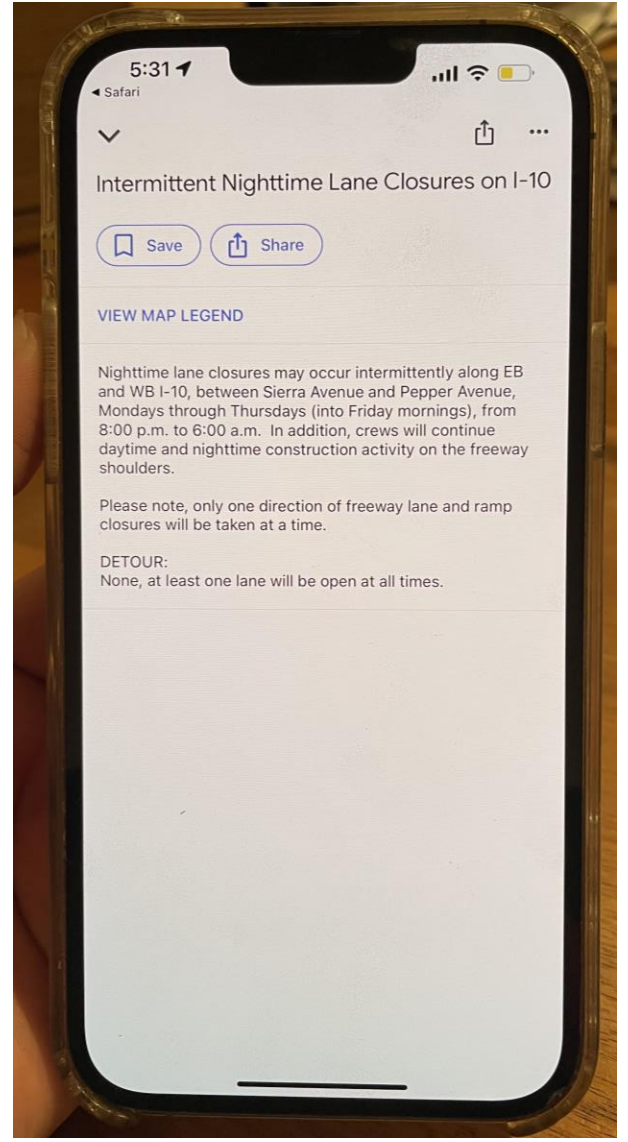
5:31
◂ Safari

Intermittent Nighttime Lane Closures on I-10

Save
Share

VIEW MAP LEGEND

Nighttime lane closures may occur intermittently along EB and WB I-10, between Sierra Avenue and Pepper Avenue, Mondays through Thursdays (into Friday mornings), from 8:00 p.m. to 6:00 a.m. In addition, crews will continue daytime and nighttime construction activity on the freeway shoulders.

Please note, only one direction of freeway lane and ramp closures will be taken at a time.

DETOUR:
None, at least one lane will be open at all times.